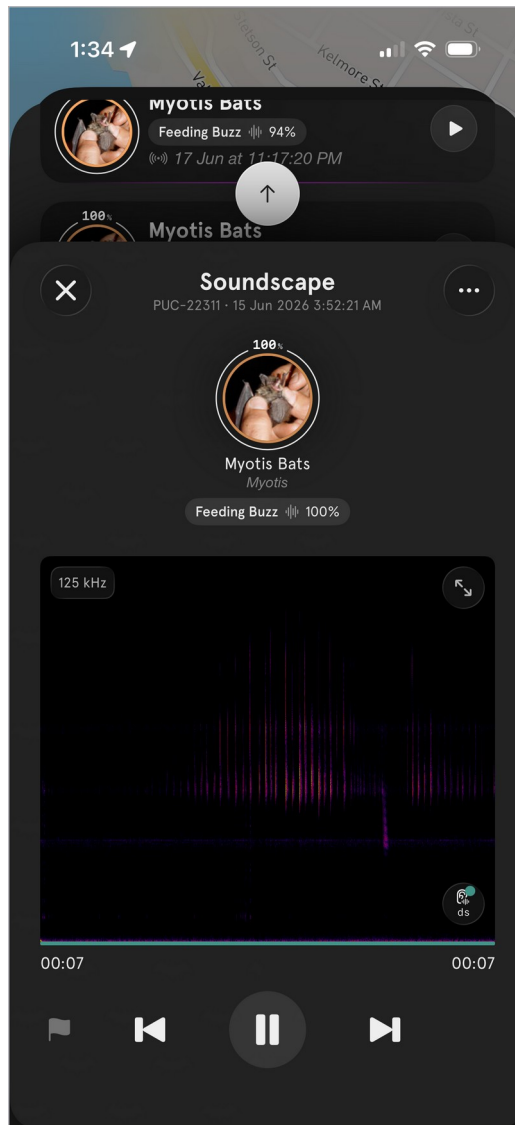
1:34

Stetson St

Kelmore St

Myotis Bats

Feeding Buzz 94%

17 Jun at 11:17:20 PM

100%

Myotis Bats

Soundscape

PUC-22311 · 15 Jun 2026 3:52:21 AM

100%

Myotis Bats

Myotis

Feeding Buzz 100%

125 kHz

ds

00:07

00:07